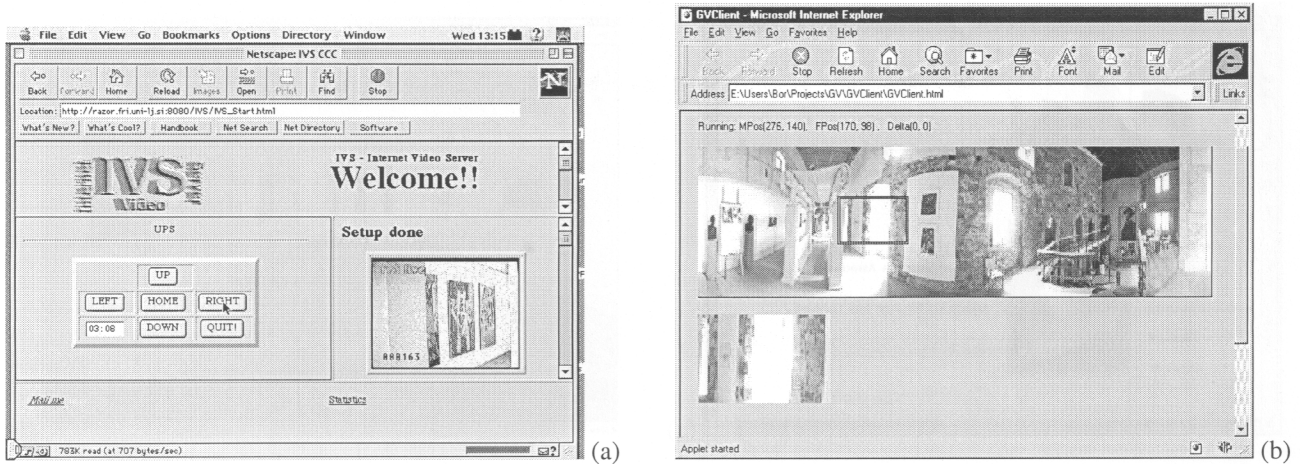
File Edit View Go Bookmarks Options Directory Window Wed 13:15

Netscape: IVS CCC

Back Forward Home Reload Images Open Print Find Stop

Location: http://razor.fri.uni-lj.si:8080/IVS/IVS_Start.html

What's New? What's Cool? Handbook Net Search Net Directory Software

IVS Video

IVS - Internet Video Server

Welcome!!

UPS

Setup done

UP

LEFT HOME RIGHT

03:08 DOWN QUIT!

000163

Mail me

Statistics

783K read (at 707 bytes/sec)

(a)

GVClient - Microsoft Internet Explorer

File Edit View Go Favorites Help

Back Forward Stop Refresh Home Search Favorites Print Font Mail Edit

Address E:\Users\Bor\Projects\GV\GVClient\GVClient.html

Links

Running: MPos(275, 140), FPos(170, 98), Delta(0, 0)

Applet started

(b)